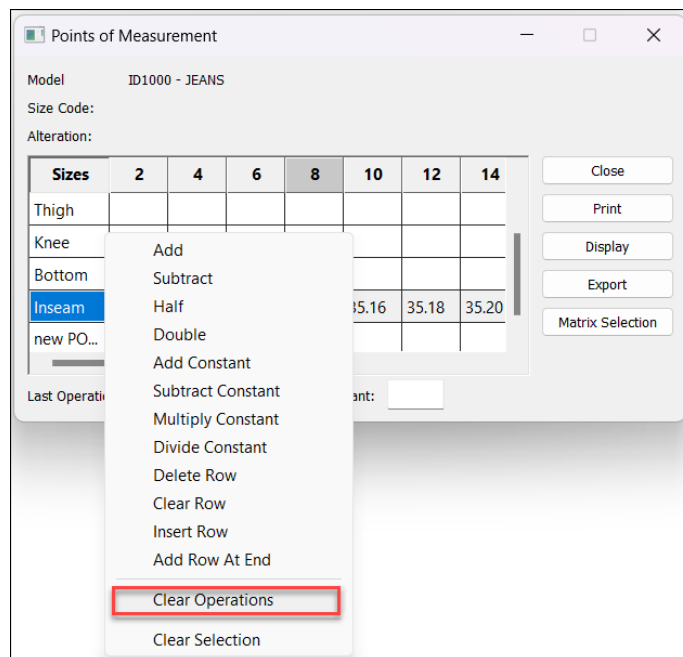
Points of Measurement

Model ID1000 - JEANS

Size Code:

Alteration:

| Sizes | 2 | 4 | 6 | 8 | 10 | 12 | 14 |
|---|---|---|---|---|---|---|---|
| Thigh | | | | | | | |
| Knee | | | | | | | |
| Bottom | | | | | | | |
| Inseam | | | | | 35.16 | 35.18 | 35.20 |
| new PO... | | | | | | | |

Close
Print
Display
Export
Matrix Selection

Last Operati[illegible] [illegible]ant:

Add
Subtract
Half
Double
Add Constant
Subtract Constant
Multiply Constant
Divide Constant
Delete Row
Clear Row
Insert Row
Add Row At End
Clear Operations
Clear Selection